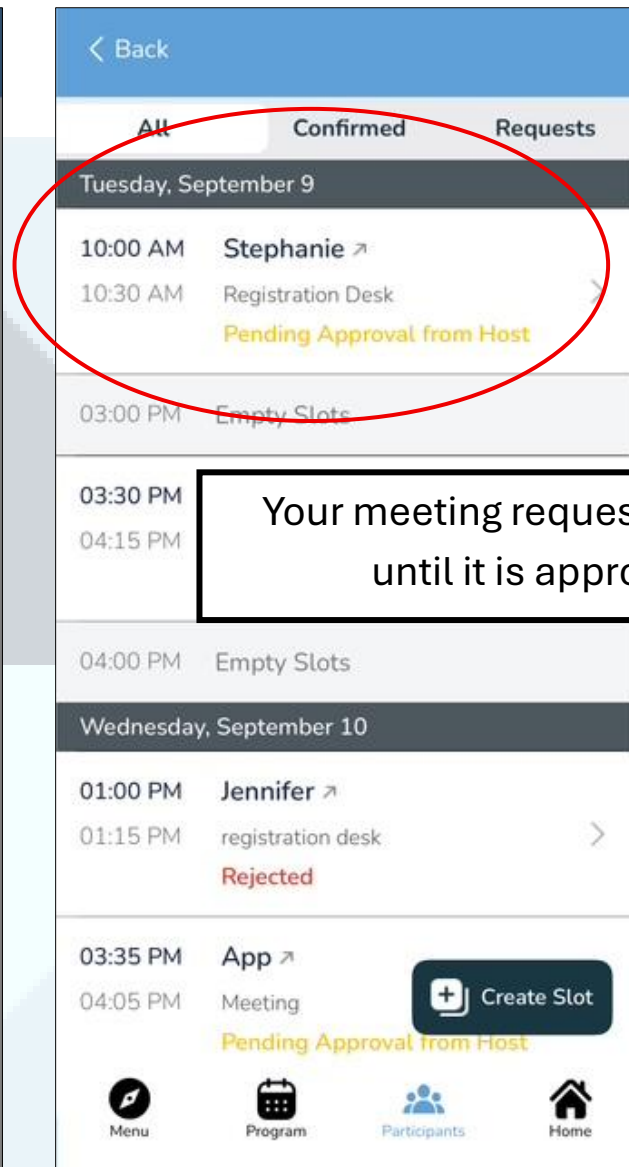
< Back

All | Confirmed | Requests

Tuesday, September 9

10:00 AM Stephanie ↗
10:30 AM Registration Desk
Pending Approval from Host

03:00 PM Empty Slots

03:30 PM
04:15 PM

Your meeting reques
until it is appr

04:00 PM Empty Slots

Wednesday, September 10

01:00 PM Jennifer ↗
01:15 PM registration desk
Rejected

03:35 PM App ↗
04:05 PM Meeting
Pending Approval from Host

Create Slot

Menu
Program
Participants
Home